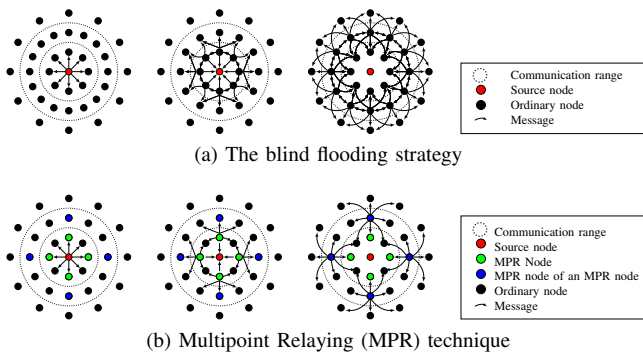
Communication range
Source node
Ordinary node
Message

(a) The blind flooding strategy

Communication range
Source node
MPR Node
MPR node of an MPR node
Ordinary node
Message

(b) Multipoint Relaying (MPR) technique